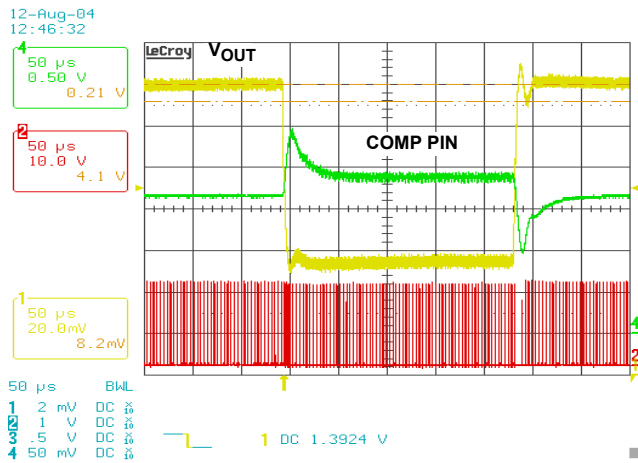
12-Aug-04
12:46:32

4
50 μs
0.50 V
0.21 V

2
50 μs
10.0 V
4.1 V

1
50 μs
20.0mV
8.2mV

LeCroy
$V_{OUT}$

COMP PIN

50 μs BWL
1 2 mV DC $\frac{x}{10}$
2 1 V DC $\frac{x}{10}$
3 .5 V DC $\frac{x}{10}$
4 50 mV DC $\frac{x}{10}$

1 DC 1.3924 V